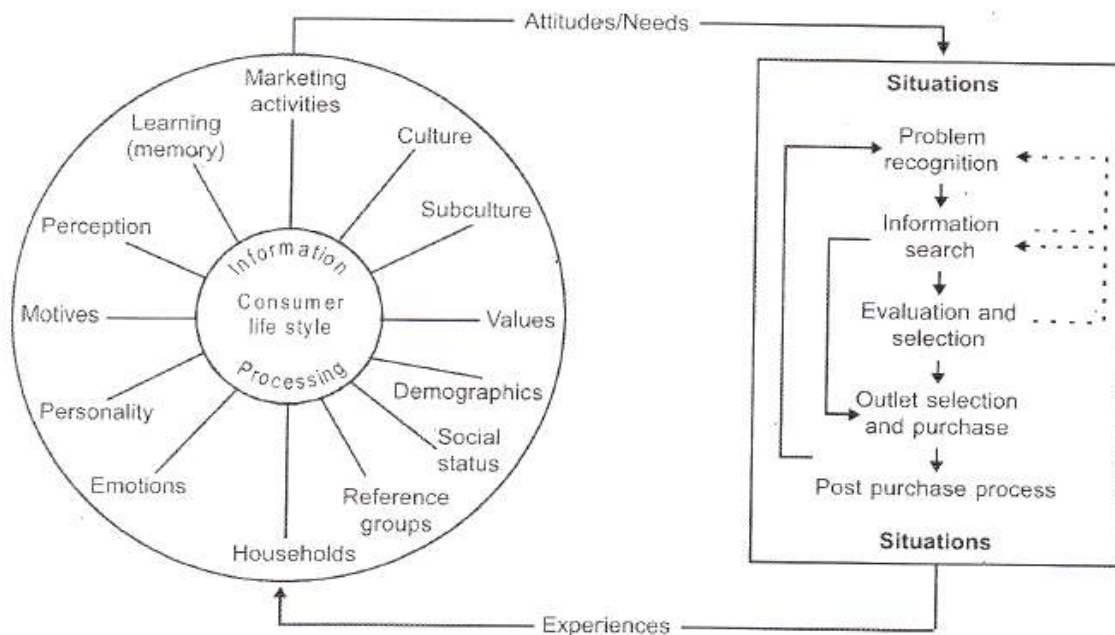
Attitudes/Needs

Marketing activities

Learning (memory)

Culture

Subculture

Perception

Information

Consumer life style

Processing

Motives

Values

Personality

Demographics

Social status

Emotions

Reference groups

Households

Situations

Problem recognition

Information search

Evaluation and selection

Outlet selection and purchase

Post purchase process

Situations

Experiences